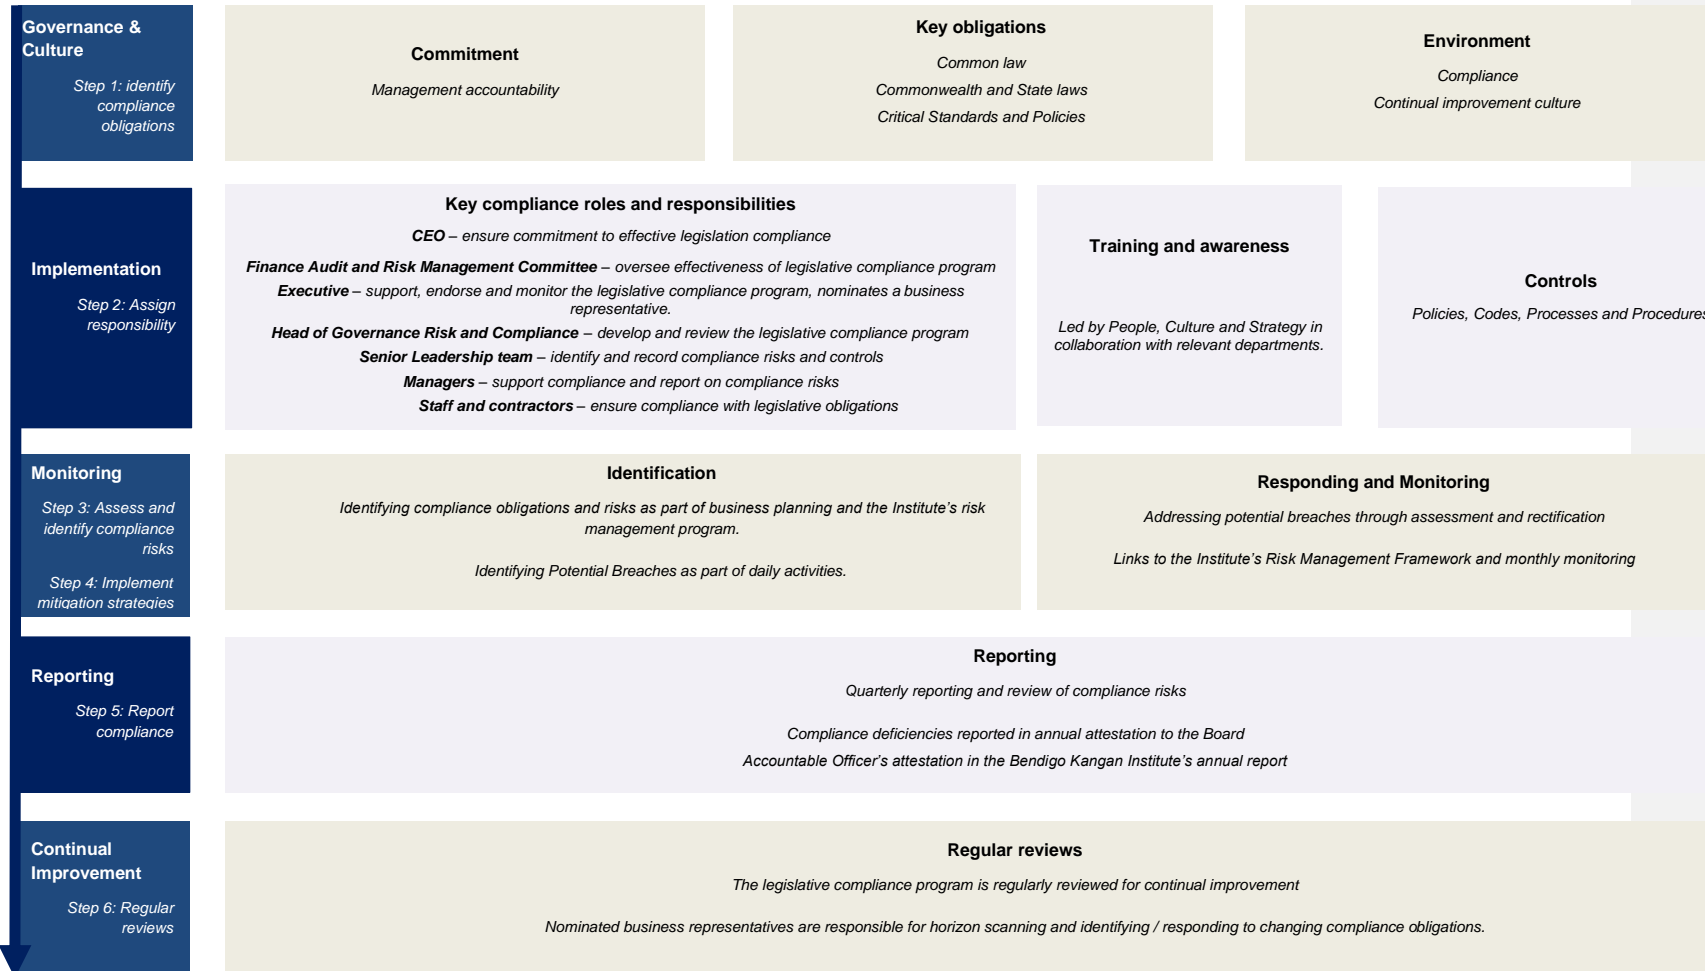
Governance & Culture

Step 1: identify compliance obligations

Commitment

Management accountability

Key obligations

Common law

Commonwealth and State laws

Critical Standards and Policies

Environment

Compliance

Continual improvement culture

Implementation

Step 2: Assign responsibility

Key compliance roles and responsibilities

CEO – ensure commitment to effective legislation compliance

Finance Audit and Risk Management Committee – oversee effectiveness of legislative compliance program

Executive – support, endorse and monitor the legislative compliance program, nominates a business representative.

Head of Governance Risk and Compliance – develop and review the legislative compliance program

Senior Leadership team – identify and record compliance risks and controls

Managers – support compliance and report on compliance risks

Staff and contractors – ensure compliance with legislative obligations

Training and awareness

Led by People, Culture and Strategy in collaboration with relevant departments.

Controls

Policies, Codes, Processes and Procedures

Monitoring

Step 3: Assess and identify compliance risks

Step 4: Implement mitigation strategies

Identification

Identifying compliance obligations and risks as part of business planning and the Institute's risk management program.

Identifying Potential Breaches as part of daily activities.

Responding and Monitoring

Addressing potential breaches through assessment and rectification

Links to the Institute's Risk Management Framework and monthly monitoring

Reporting

Step 5: Report compliance

Reporting

Quarterly reporting and review of compliance risks

Compliance deficiencies reported in annual attestation to the Board

Accountable Officer's attestation in the Bendigo Kangan Institute's annual report

Continual Improvement

Step 6: Regular reviews

Regular reviews

The legislative compliance program is regularly reviewed for continual improvement

Nominated business representatives are responsible for horizon scanning and identifying / responding to changing compliance obligations.